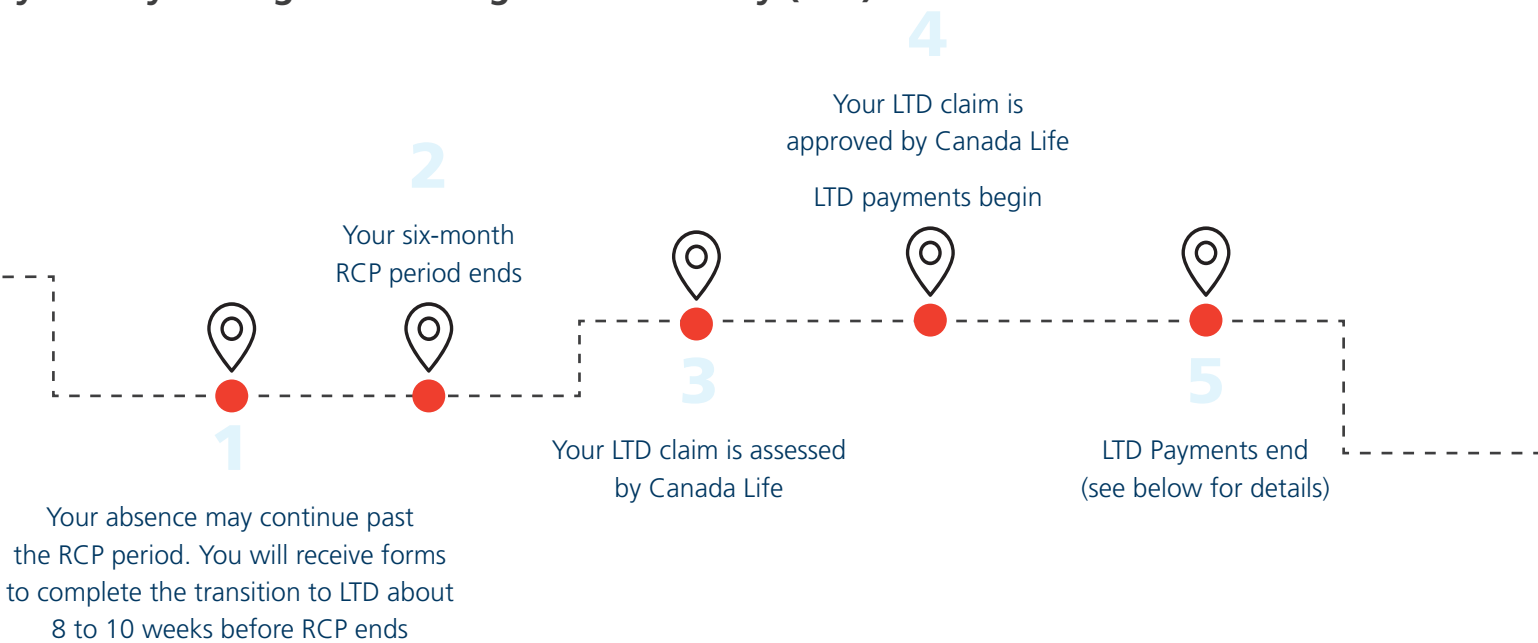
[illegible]

4

Your LTD claim is approved by Canada Life

LTD payments begin

2

Your six-month RCP period ends

3

5

1

Your LTD claim is assessed by Canada Life

LTD Payments end (see below for details)

Your absence may continue past the RCP period. You will receive forms to complete the transition to LTD about 8 to 10 weeks before RCP ends